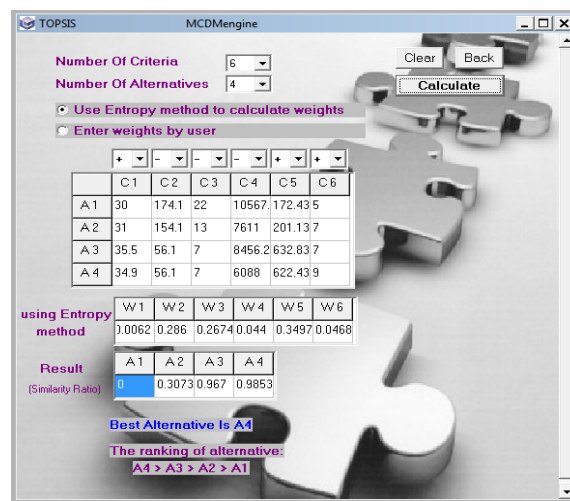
TOPSIS MCDMengine

Number Of Criteria 6
Number Of Alternatives 4

Clear Back
Calculate

Use Entropy method to calculate weights
Enter weights by user

+ - - - + +

| | C1 | C2 | C3 | C4 | C5 | C6 |
|---|---|---|---|---|---|---|
| A1 | 30 | 174.1 | 22 | 10567. | 172.43 | 5 |
| A2 | 31 | 154.1 | 13 | 7611 | 201.13 | 7 |
| A3 | 35.5 | 56.1 | 7 | 8456.2 | 632.83 | 7 |
| A4 | 34.9 | 56.1 | 7 | 6088 | 622.43 | 9 |

using Entropy method

| W1 | W2 | W3 | W4 | W5 | W6 |
|---|---|---|---|---|---|
| 0.0062 | 0.286 | 0.2674 | 0.044 | 0.3497 | 0.0468 |

Result
(Similarity Ratio)

| A1 | A2 | A3 | A4 |
|---|---|---|---|
| 0 | 0.3073 | 0.967 | 0.9853 |

Best Alternative Is A4

The ranking of alternative:
A4 > A3 > A2 > A1